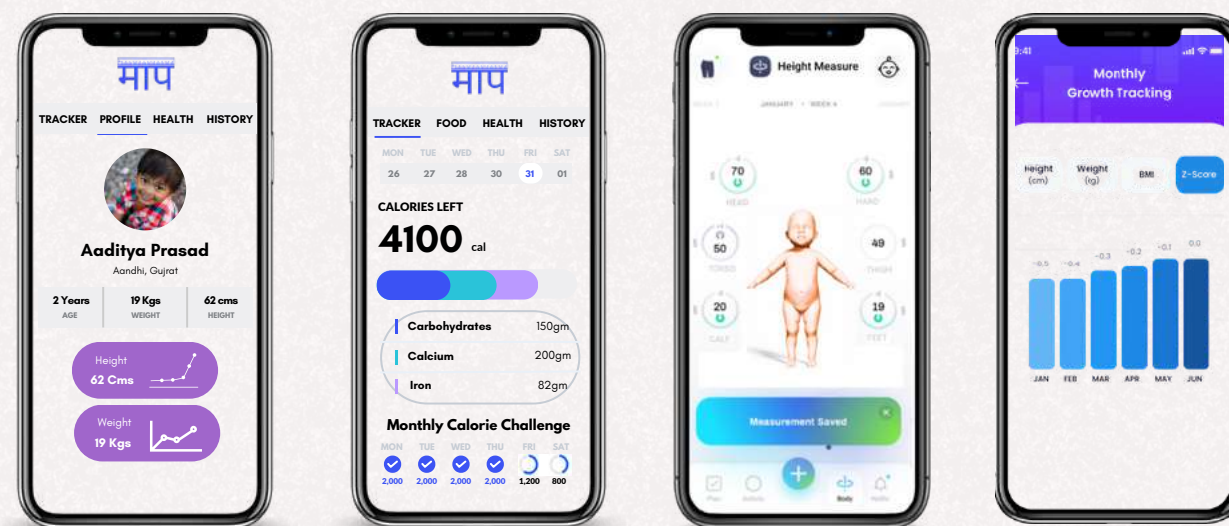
माप

TRACKER PROFILE HEALTH HISTORY

Aaditya Prasad

Aandhi, Gujrat

| 2 Years | 19 Kgs | 62 cms |
|---|---|---|
| AGE | WEIGHT | HEIGHT |

Height
62 Cms

Weight
19 Kgs

माप

TRACKER FOOD HEALTH HISTORY

| MON | TUE | WED | THU | FRI | SAT |
|---|---|---|---|---|---|
| 26 | 27 | 28 | 30 | 31 | 01 |

CALORIES LEFT

4100 cal

Carbohydrates 150gm

Calcium 200gm

Iron 82gm

Monthly Calorie Challenge

| MON | TUE | WED | THU | FRI | SAT |
|---|---|---|---|---|---|
| 2,000 | 2,000 | 2,000 | 2,000 | 1,200 | 800 |

Height Measure

JANUARY · WEEK 4

70
HEAD

60
HAND

50
TORSO

49
THIGH

20
CALF

19
FEET

Measurement Saved

Plan Activity Body Notifs

9:41

Monthly Growth Tracking

Height (cm) Weight (kg) BMI Z-Score

-0.5 -0.4 -0.3 -0.2 -0.1 0.0

JAN FEB MAR APR MAY JUN